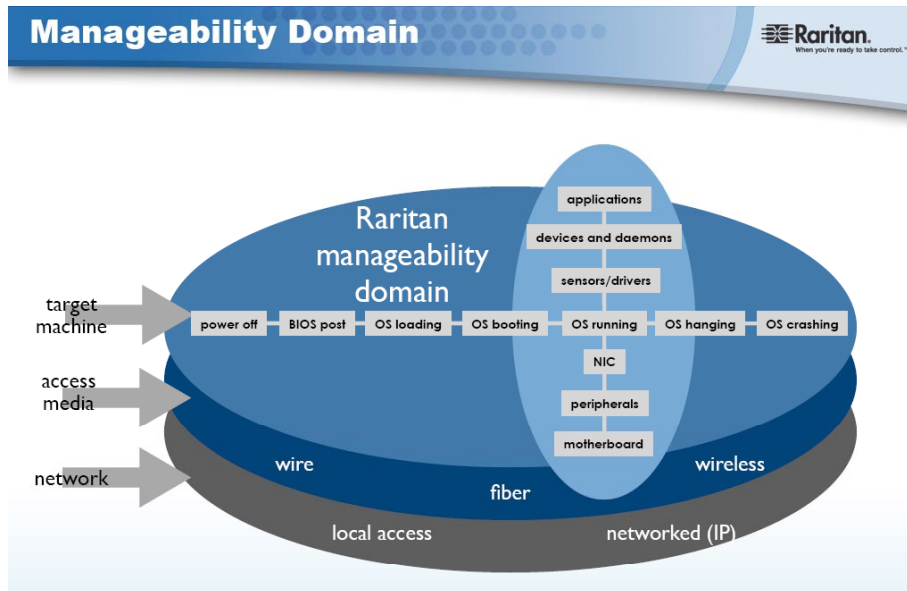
Manageability Domain

Raritan. When you're ready to take control.

Raritan manageability domain

applications

devices and daemons

sensors/drivers

target machine

power off

BIOS post

OS loading

OS booting

OS running

OS hanging

OS crashing

NIC

access media

peripherals

motherboard

wire

wireless

network

fiber

local access

networked (IP)